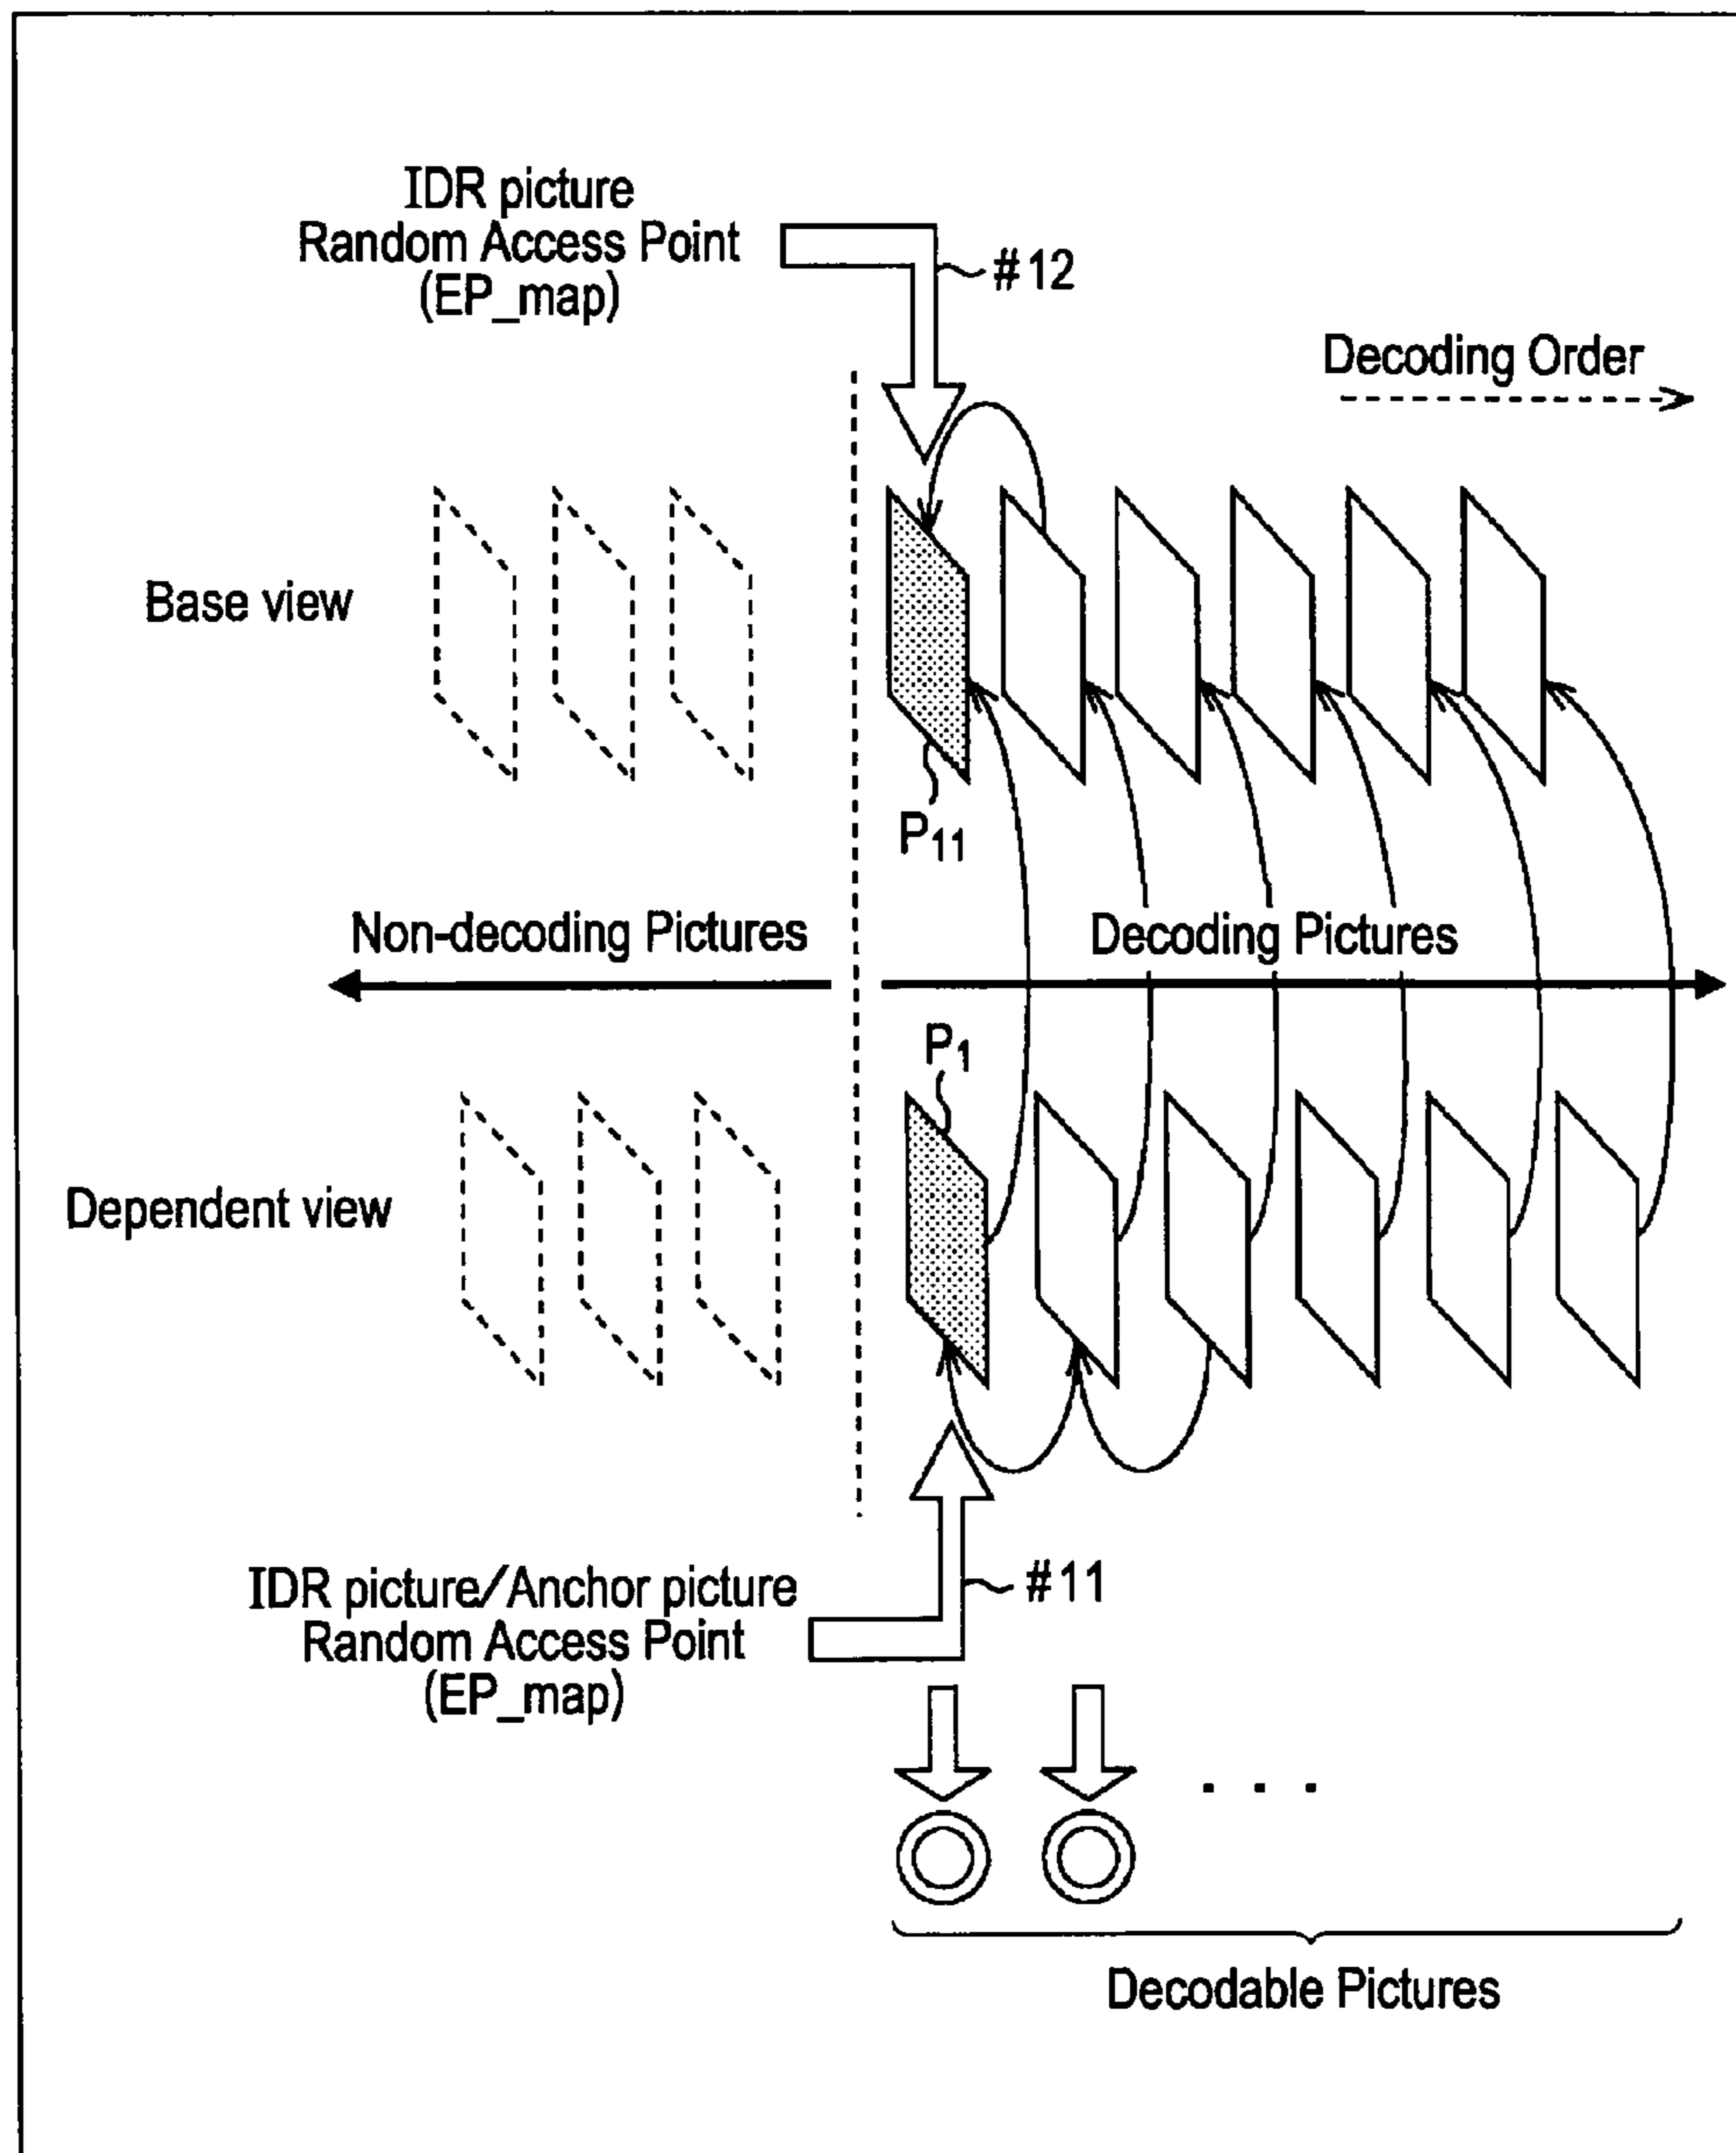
IDR picture
Random Access Point
(EP_map)

#12

Decoding Order

Base view

$P_{11}$

Non-decoding Pictures

Decoding Pictures

$P_1$

Dependent view

IDR picture/Anchor picture
Random Access Point
(EP_map)

#11

. . .

Decodable Pictures